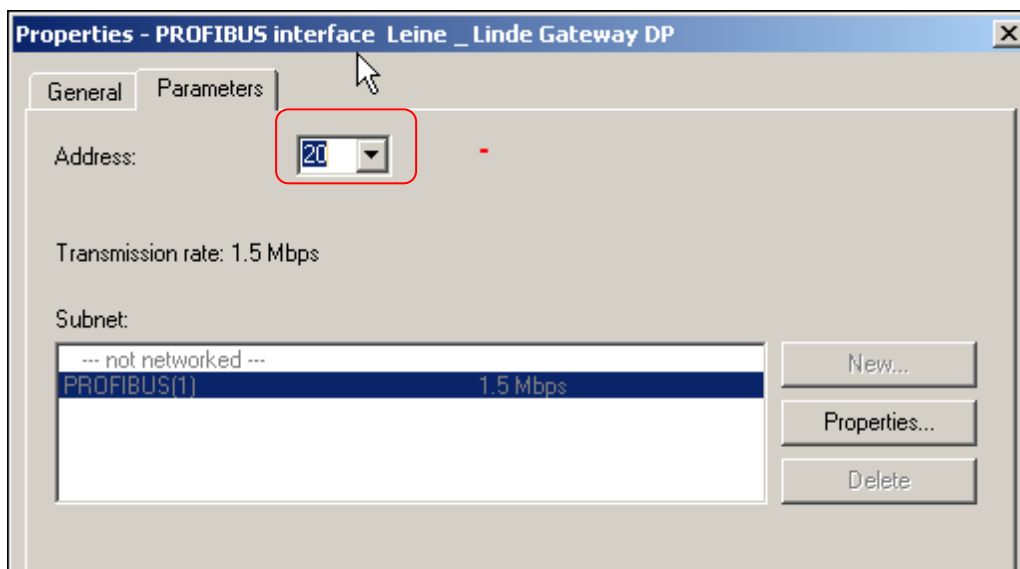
Properties - PROFIBUS interface Leine _ Linde Gateway DP

General | Parameters

Address: 20

Transmission rate: 1.5 Mbps

Subnet:

--- not networked ---
PROFIBUS(1) 1.5 Mbps

New...
Properties...
Delete